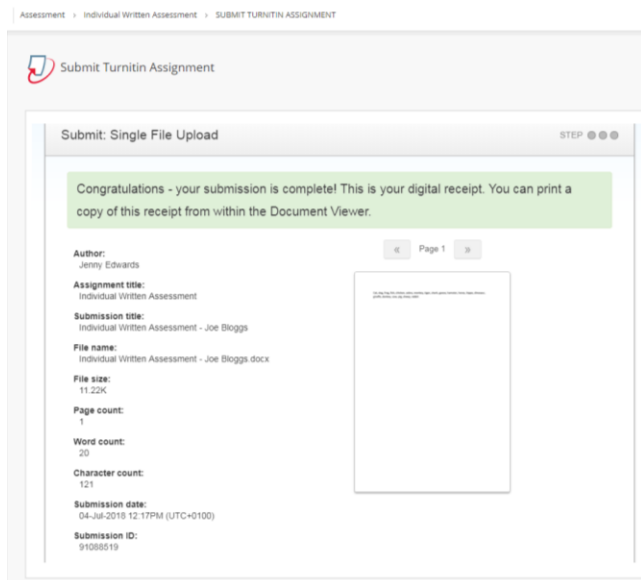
Assessment › Individual Written Assessment › SUBMIT TURNITIN ASSIGNMENT

Submit Turnitin Assignment

Submit: Single File Upload

STEP

Congratulations - your submission is complete! This is your digital receipt. You can print a copy of this receipt from within the Document Viewer.

« Page 1 »

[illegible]

Author:
Jenny Edwards

Assignment title:
Individual Written Assessment

Submission title:
Individual Written Assessment - Joe Bloggs

File name:
Individual Written Assessment - Joe Bloggs.docx

File size:
11.22K

Page count:
1

Word count:
20

Character count:
121

Submission date:
04-Jul-2016 12:17PM (UTC+0100)

Submission ID:
91088519